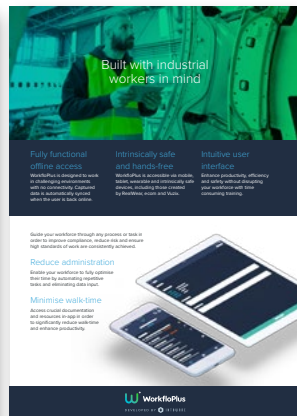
Built with industrial workers in mind

Fully functional offline access
WorkfloPlus is designed to work in challenging environments with no connectivity. Captured data is automatically synced when the user is back online.

Intrinsically safe and hands-free
WorkfloPlus is accessible via mobile, tablet, wearable and intrinsically safe devices, including those created by RealWear, ecom and Vuzix.

Intuitive user interface
Enhance productivity, efficiency and safety without disrupting your workforce with time consuming training.

Guide your workforce through any process or task in order to improve compliance, reduce risk and ensure high standards of work are consistently achieved.

Reduce administration
Enable your workforce to fully optimise their time by automating repetitive tasks and eliminating data input.

Minimise walk-time
Access crucial documentation and resources in-app in order to significantly reduce walk-time and enhance productivity.

WorkfloPlus
DEVELOPED BY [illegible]